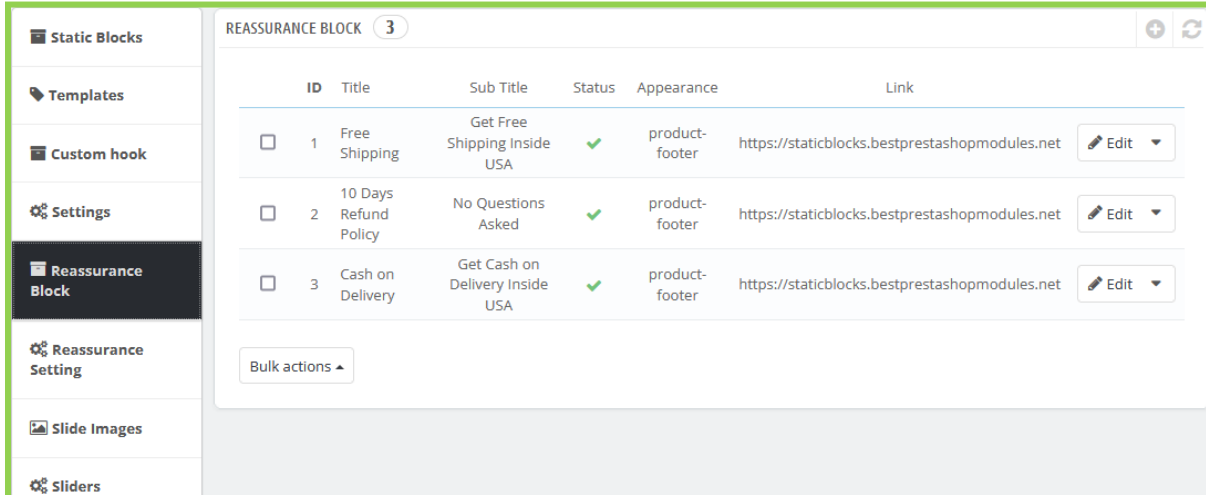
Static Blocks

Templates

Custom hook

Settings

Reassurance Block

Reassurance Setting

Slide Images

Sliders

REASSURANCE BLOCK 3

| | ID | Title | Sub Title | Status | Appearance | Link | |
|---|---|---|---|---|---|---|---|
| ☐ | 1 | Free Shipping | Get Free Shipping Inside USA | ✔ | product-footer | https://staticblocks.bestprestashopmodules.net | Edit |
| ☐ | 2 | 10 Days Refund Policy | No Questions Asked | ✔ | product-footer | https://staticblocks.bestprestashopmodules.net | Edit |
| ☐ | 3 | Cash on Delivery | Get Cash on Delivery Inside USA | ✔ | product-footer | https://staticblocks.bestprestashopmodules.net | Edit |

Bulk actions